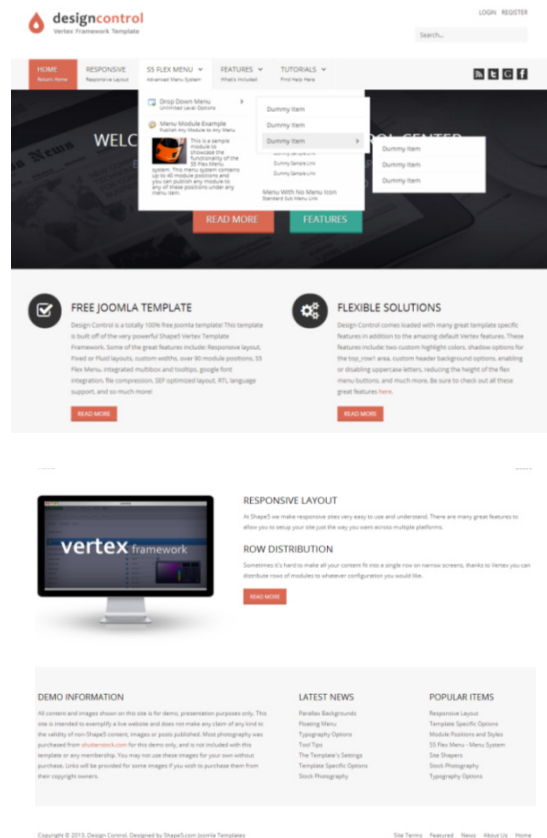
designcontrol
Vertex Framework Template

LOGIN REGISTER

Search...

HOME
Return Home

RESPONSIVE
Responsive Layout

S5 FLEX MENU
Advanced Menu System

FEATURES
What's Included

TUTORIALS
Find Help Here

Drop Down Menu
Unlimited Level Options

Menu Module Example
Publish Any Module to Any Menu

This is a sample module to showcase the functionality of the S5 Flex Menu system. This menu system contains up to 40 module positions and you can publish any module to any of these positions under any menu item.

Dummy Item

Dummy Item

Dummy Item

Dummy Sample Link

Dummy Sample Link

Dummy Sample Link

Menu With No Menu Icon
Standard Sub Menu Link

Dummy Item

Dummy Item

Dummy Item

WELC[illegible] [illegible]OL CENTER

READ MORE

FEATURES

FREE JOOMLA TEMPLATE

Design Control is a totally 100% free Joomla template! This template is built off of the very powerful Shape5 Vertex Template Framework. Some of the great features include: Responsive layout, Fixed or Fluid layouts, custom widths, over 90 module positions, S5 Flex Menu, integrated multibox and tooltips, google font integration, file compression, SEF optimized layout, RTL language support, and so much more!

READ MORE

FLEXIBLE SOLUTIONS

Design Control comes loaded with many great template specific features in addition to the amazing default Vertex features. These features include: two custom highlight colors, shadow options for the top_row1 area, custom header background options, enabling or disabling uppercase letters, reducing the height of the flex menu buttons, and much more. Be sure to check out all these great features here.

READ MORE

vertex framework

RESPONSIVE LAYOUT

At Shape5 we make responsive sites very easy to use and understand. There are many great features to allow you to setup your site just the way you want across multiple platforms.

ROW DISTRIBUTION

Sometimes it's hard to make all your content fit into a single row on narrow screens, thanks to Vertex you can distribute rows of modules to whatever configuration you would like.

READ MORE

DEMO INFORMATION

All content and images shown on this site is for demo, presentation purposes only. This site is intended to exemplify a live website and does not make any claim of any kind to the validity of non-Shape5 content, images or posts published. Most photography was purchased from shutterstock.com for this demo only, and is not included with this template or any membership. You may not use these images for your own without purchase. Links will be provided for some images if you wish to purchase them from their copyright owners.

LATEST NEWS

Parallax Backgrounds
Floating Menu
Typography Options
Tool Tips
The Template's Settings
Template Specific Options
Stock Photography

POPULAR ITEMS

Responsive Layout
Template Specific Options
Module Positions and Styles
S5 Flex Menu - Menu System
Site Shapers
Stock Photography
Typography Options

Copyright © 2015. Design Control. Designed by Shape5.com Joomla Templates

Site Terms Featured News About Us Home